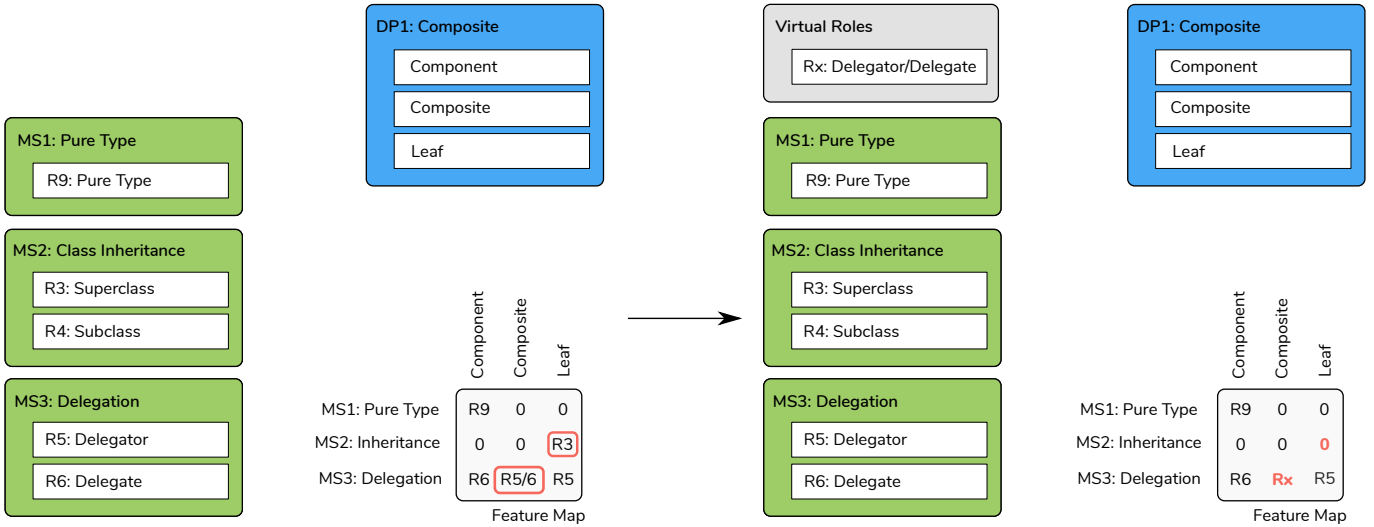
MS1: Pure Type
R9: Pure Type

MS2: Class Inheritance
R3: Superclass
R4: Subclass

MS3: Delegation
R5: Delegator
R6: Delegate

DP1: Composite
Component
Composite
Leaf

| | Component | Composite | Leaf |
|---|---|---|---|
| MS1: Pure Type | R9 | 0 | 0 |
| MS2: Inheritance | 0 | 0 | R3 |
| MS3: Delegation | R6 | R5/6 | R5 |

Feature Map

Virtual Roles
Rx: Delegator/Delegate

MS1: Pure Type
R9: Pure Type

MS2: Class Inheritance
R3: Superclass
R4: Subclass

MS3: Delegation
R5: Delegator
R6: Delegate

DP1: Composite
Component
Composite
Leaf

| | Component | Composite | Leaf |
|---|---|---|---|
| MS1: Pure Type | R9 | 0 | 0 |
| MS2: Inheritance | 0 | 0 | 0 |
| MS3: Delegation | R6 | Rx | R5 |

Feature Map